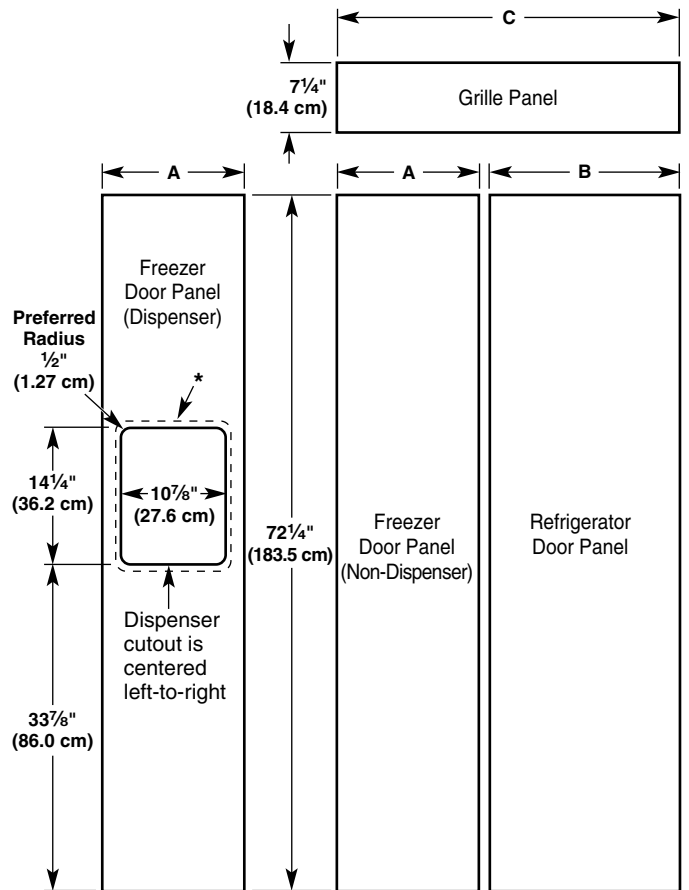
C

$7\frac{1}{4}$"
(18.4 cm)

Grille Panel

A

A

B

Freezer Door Panel (Dispenser)

Preferred Radius
$\frac{1}{2}$"
(1.27 cm)

*

$14\frac{1}{4}$"
(36.2 cm)

$10\frac{7}{8}$"
(27.6 cm)

$72\frac{1}{4}$"
(183.5 cm)

Freezer Door Panel (Non-Dispenser)

Refrigerator Door Panel

Dispenser cutout is centered left-to-right

$33\frac{7}{8}$"
(86.0 cm)